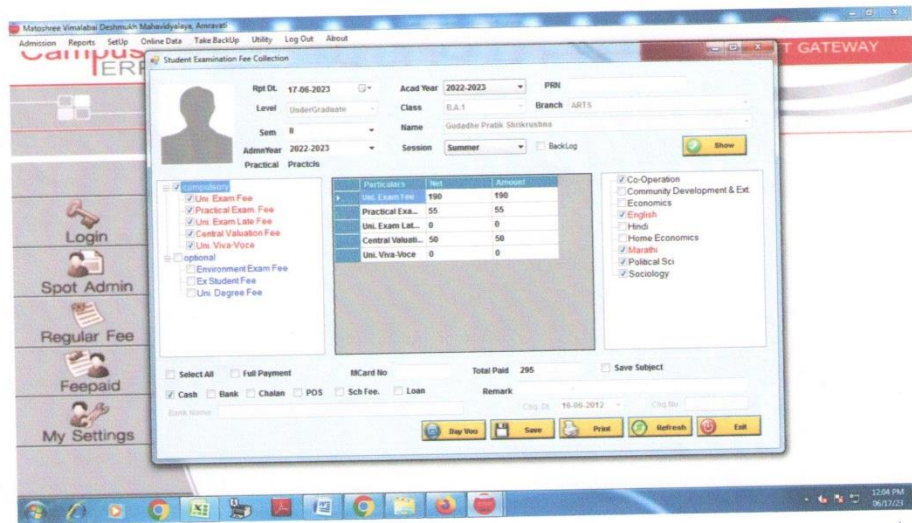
Matoshree Vimalabai Deshmukh Mahavidyalaya, Amravati

Admission Reports SetUp Online Data Take BackUp Utility Log Out About

Campus ERP

T GATEWAY

Student Examination Fee Collection

Rpt Dt. 17-06-2023

Acad Year 2022-2023

PRN

Level UnderGraduate

Class B.A.1

Branch ARTS

Sem II

Name Gudadhe Pratik Shrikrushna

AdmnYear 2022-2023

Session Summer

BackLog

Show

Practical Practcls

compulsory
Uni. Exam Fee
Practical Exam. Fee
Uni. Exam Late Fee
Central Valuation Fee
Uni. Viva-Voce
optional
Environment Exam Fee
Ex Student Fee
Uni. Degree Fee

| Particulars | Net | Amount |
|---|---|---|
| Uni. Exam Fee | 190 | 190 |
| Practical Exa... | 55 | 55 |
| Uni. Exam Lat... | 0 | 0 |
| Central Valuati... | 50 | 50 |
| Uni. Viva-Voce | 0 | 0 |

Co-Operation
Community Development & Ext.
Economics
English
Hindi
Home Economics
Marathi
Political Sci
Sociology

Login

Spot Admin

Regular Fee

Feepaid

My Settings

Select All Full Payment MCard No Total Paid 295 Save Subject

Cash Bank Chalan POS Sch Fee. Loan Remark

Bank Name

Chq Dt 16-06-2012 Chq No

Day Vou Save Print Refresh Exit

12:04 PM
06/17/23